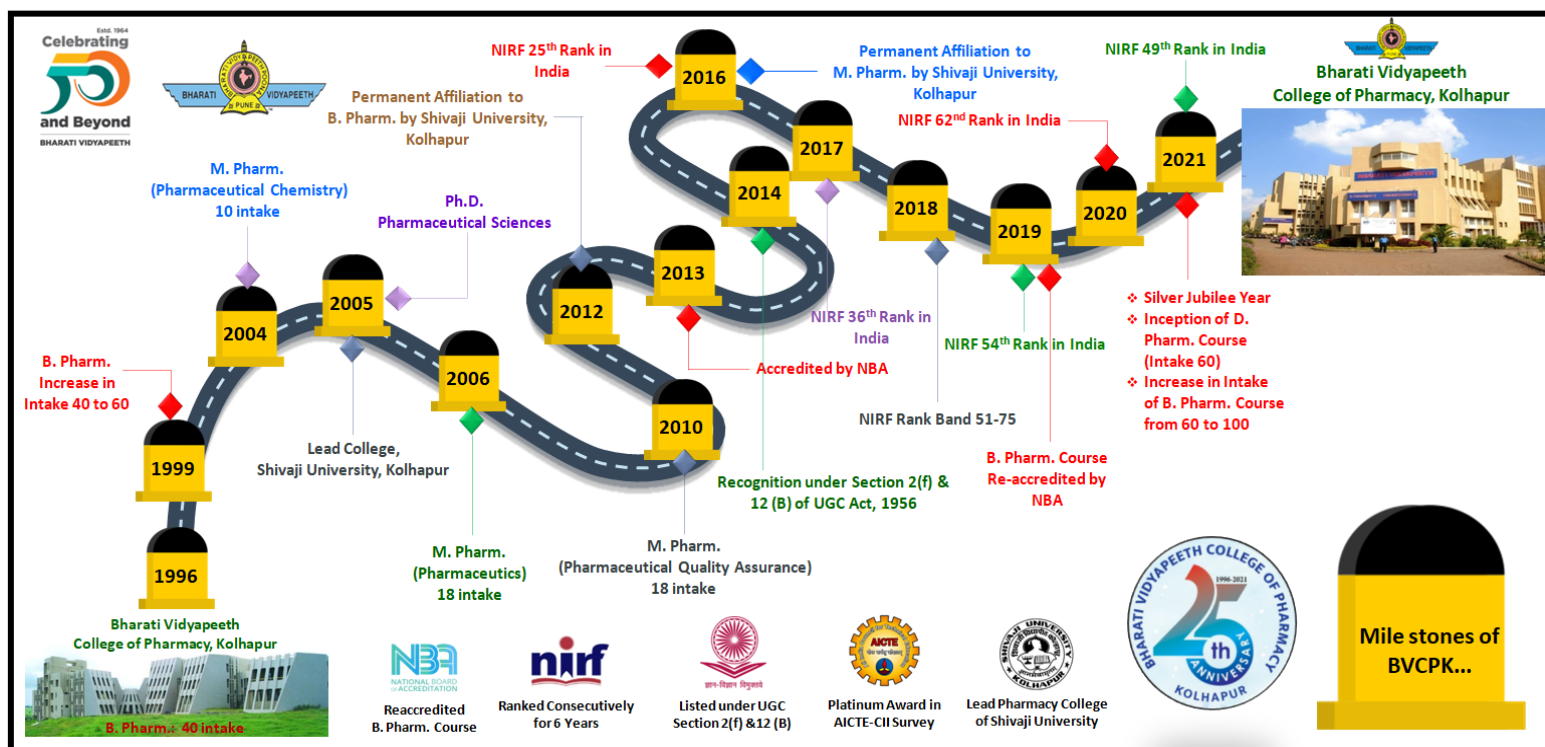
Estd. 1964
Celebrating
50
and Beyond
BHARATI VIDYAPEETH

BHARATI VIDYAPEETH PUNE

Permanent Affiliation to B. Pharm. by Shivaji University, Kolhapur

NIRF $25^{th}$ Rank in India

2016

Permanent Affiliation to M. Pharm. by Shivaji University, Kolhapur

NIRF $49^{th}$ Rank in India

Bharati Vidyapeeth College of Pharmacy, Kolhapur

M. Pharm. (Pharmaceutical Chemistry) 10 intake

Ph.D. Pharmaceutical Sciences

2017

NIRF $62^{nd}$ Rank in India

2021

2014

2018

2019

2020

2013

2012

2004

2005

B. Pharm. Increase in Intake 40 to 60

2006

NIRF $36^{th}$ Rank in India

NIRF $54^{th}$ Rank in India

Accredited by NBA

Silver Jubilee Year
Inception of D. Pharm. Course (Intake 60)
Increase in Intake of B. Pharm. Course from 60 to 100

NIRF Rank Band 51-75

2010

1999

Lead College, Shivaji University, Kolhapur

Recognition under Section 2(f) & 12 (B) of UGC Act, 1956

B. Pharm. Course Re-accredited by NBA

1996

M. Pharm. (Pharmaceutics) 18 intake

M. Pharm. (Pharmaceutical Quality Assurance) 18 intake

Bharati Vidyapeeth College of Pharmacy, Kolhapur

B. Pharm.: 40 intake

NBA NATIONAL BOARD of ACCREDITATION
Reaccredited B. Pharm. Course

nirf
Ranked Consecutively for 6 Years

Listed under UGC Section 2(f) &12 (B)

AICTE
Platinum Award in AICTE-CII Survey

SHIVAJI UNIVERSITY KOLHAPUR
Lead Pharmacy College of Shivaji University

BHARATI VIDYAPEETH COLLEGE OF PHARMACY
1996-2021
25th ANNIVERSARY
KOLHAPUR

Mile stones of BVCPK...